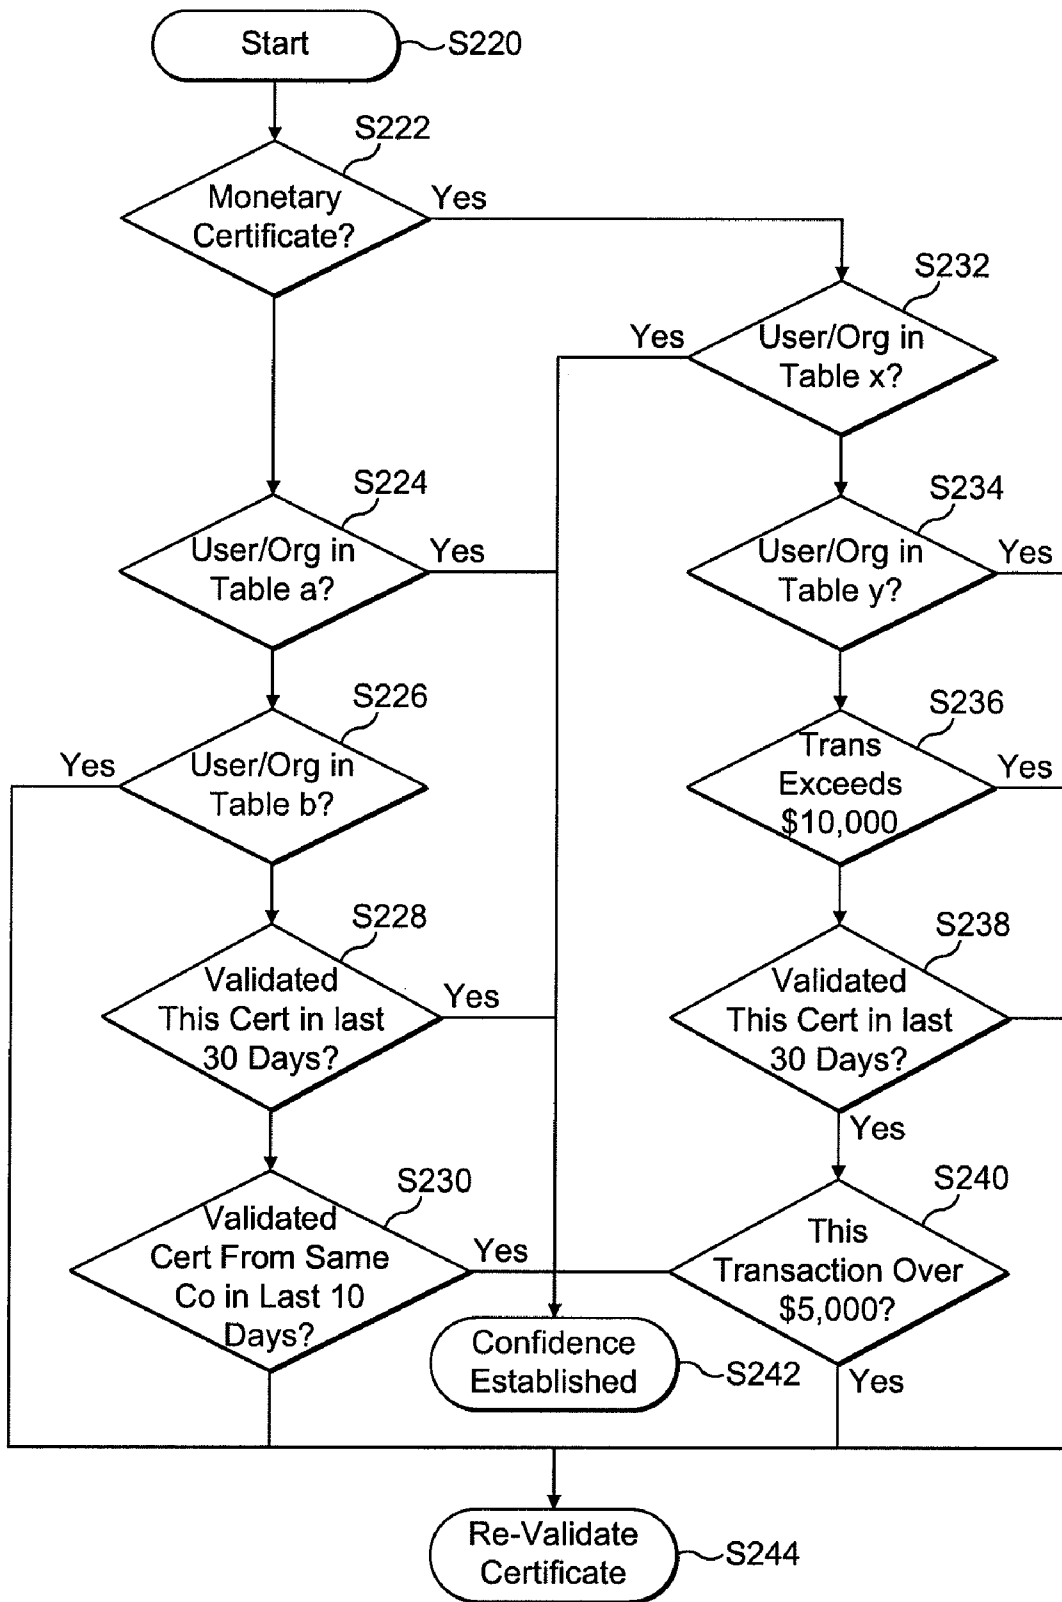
Start
S220

S222
Monetary Certificate?
Yes

S232
Yes
User/Org in Table x?

S224
User/Org in Table a?
Yes

S234
User/Org in Table y?
Yes

S226
Yes
User/Org in Table b?

S236
Trans Exceeds $10,000
Yes

S228
Validated This Cert in last 30 Days?
Yes

S238
Validated This Cert in last 30 Days?
Yes

S230
Validated Cert From Same Co in Last 10 Days?
Yes

S240
This Transaction Over $5,000?
Yes

Confidence Established
S242

Re-Validate Certificate
S244